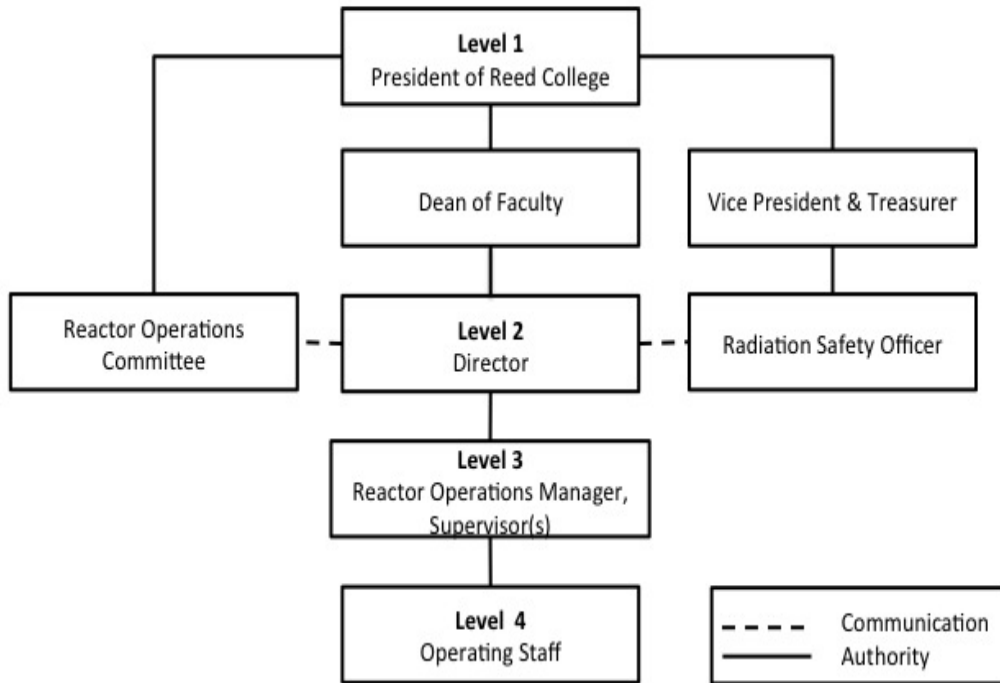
Level 1
President of Reed College

Dean of Faculty

Vice President & Treasurer

Reactor Operations Committee

Level 2
Director

Radiation Safety Officer

Level 3
Reactor Operations Manager, Supervisor(s)

Level 4
Operating Staff

Communication
Authority